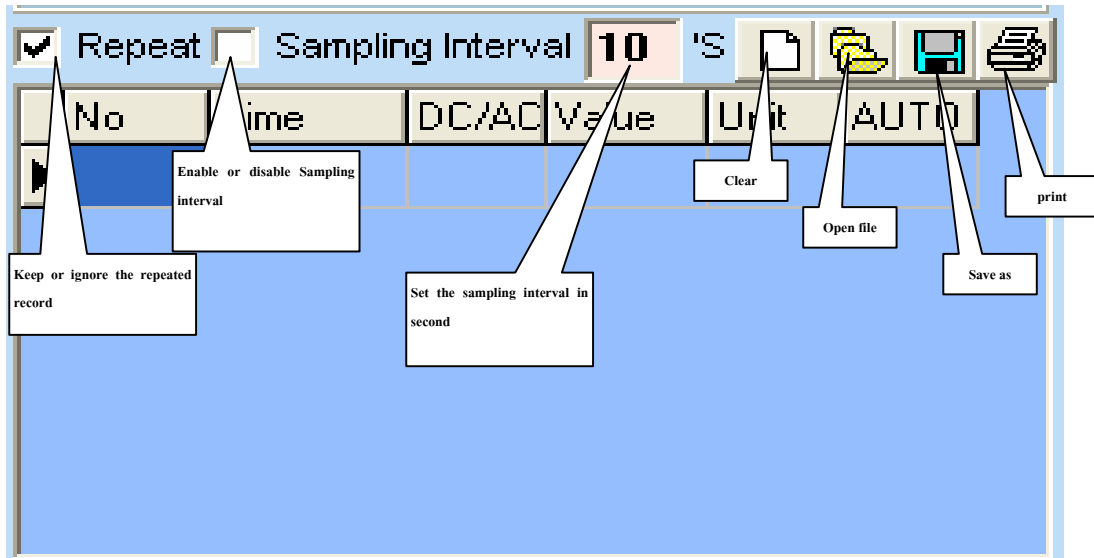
Repeat Sampling Interval 10 'S

| No | ime | DC/AC | Value | Unit | AUTO |
|---|---|---|---|---|---|

Enable or disable Sampling interval

Keep or ignore the repeated record

Set the sampling interval in second

Clear

Open file

Save as

print